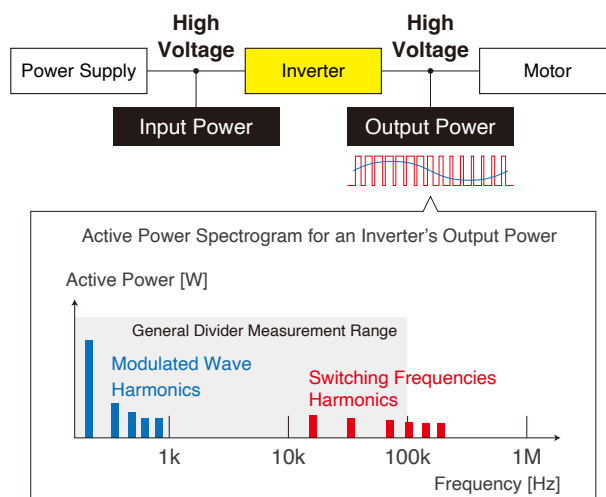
High Voltage

High Voltage

Power Supply

Inverter

Motor

Input Power

Output Power

Active Power Spectrogram for an Inverter's Output Power

Active Power [W]

General Divider Measurement Range

Modulated Wave Harmonics

Switching Frequencies Harmonics

1k

10k

100k

1M

Frequency [Hz]